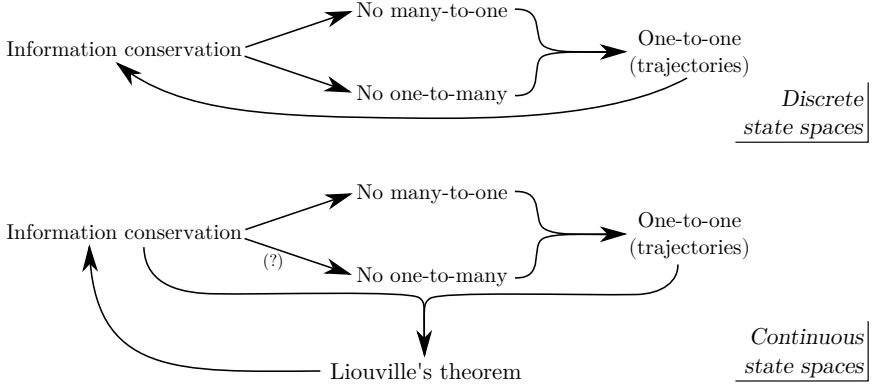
No many-to-one

Information conservation

One-to-one
(trajectories)

No one-to-many

*Discrete state spaces*

No many-to-one

Information conservation

One-to-one
(trajectories)

(?)

No one-to-many

*Continuous state spaces*

Liouville's theorem